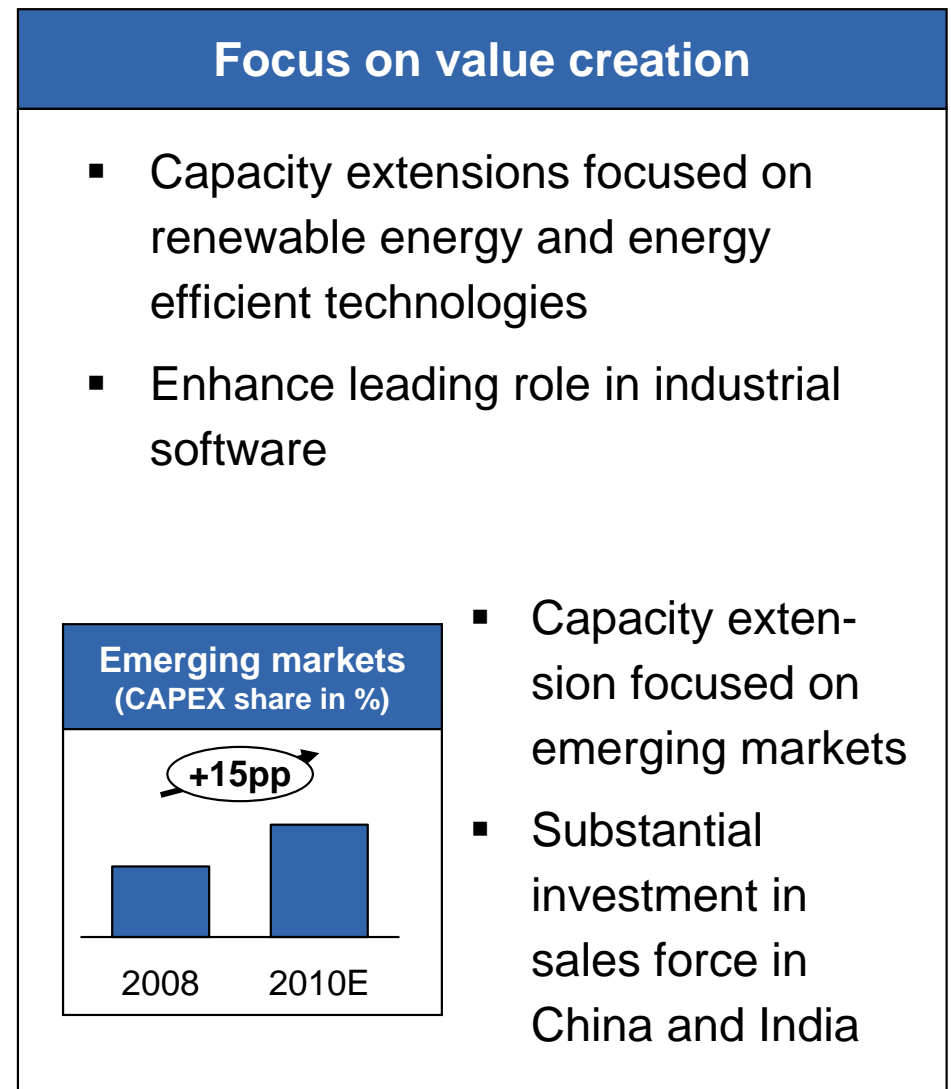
Focus on value creation

▪ Capacity extensions focused on renewable energy and energy efficient technologies

▪ Enhance leading role in industrial software

Emerging markets
(CAPEX share in %)

+15pp

2008 2010E

▪ Capacity extension focused on emerging markets

▪ Substantial investment in sales force in China and India